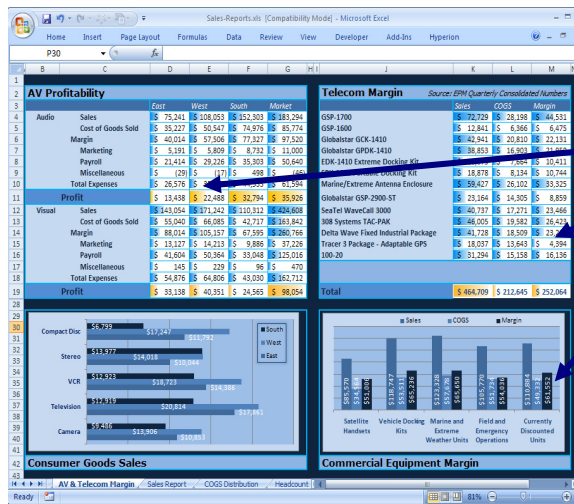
Sales-Reports.xls [Compatibility Mode] - Microsoft Excel

Home | Insert | Page Layout | Formulas | Data | Review | View | Developer | Add-Ins | Hyperion

P30

AV Profitability

| | | East | West | South | Market |
|---|---|---|---|---|---|
| Audio | Sales | $ 75,241 | $ 108,053 | $ 152,303 | $ 183,294 |
| | Cost of Goods Sold | $ 35,227 | $ 50,547 | $ 74,976 | $ 85,774 |
| | Margin | $ 40,014 | $ 57,506 | $ 77,327 | $ 97,520 |
| | Marketing | $ 5,191 | $ 5,809 | $ 8,732 | $ 11,000 |
| | Payroll | $ 21,414 | $ 29,226 | $ 35,303 | $ 50,640 |
| | Miscellaneous | $ (29) | $ (17) | $ 498 | $ (45) |
| | Total Expenses | $ 26,576 | $ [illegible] | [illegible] | $ 61,594 |
| | Profit | $ 13,438 | $ 22,488 | $ 32,794 | $ 35,926 |
| Visual | Sales | $ 143,054 | $ 171,242 | $ 110,312 | $ 424,608 |
| | Cost of Goods Sold | $ 55,040 | $ 66,085 | $ 42,717 | $ 163,842 |
| | Margin | $ 88,014 | $ 105,157 | $ 67,595 | $ 260,766 |
| | Marketing | $ 13,127 | $ 14,213 | $ 9,886 | $ 37,226 |
| | Payroll | $ 41,604 | $ 50,364 | $ 33,048 | $ 125,016 |
| | Miscellaneous | $ 145 | $ 229 | $ 96 | $ 470 |
| | Total Expenses | $ 54,876 | $ 64,806 | $ 43,030 | $ 162,712 |
| | Profit | $ 33,138 | $ 40,351 | $ 24,565 | $ 98,054 |

Telecom Margin   Source: EPM Quarterly Consolidated Numbers

| | Sales | COGS | Margin |
|---|---|---|---|
| GSP-1700 | $ 72,729 | $ 28,198 | $ 44,531 |
| GSP-1600 | $ 12,841 | $ 6,366 | $ 6,475 |
| Globalstar GCK-1410 | $ 42,941 | $ 20,810 | $ 22,131 |
| Globalstar GPDK-1410 | $ 38,853 | $ 16,903 | $ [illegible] |
| EDK-1410 Extreme Docking Kit | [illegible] | $ 7,464 | $ 10,411 |
| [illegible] Docking Kit | $ 18,878 | $ 8,134 | $ 10,744 |
| Marine/Extreme Antenna Enclosure | $ 59,427 | $ 26,102 | $ 33,325 |
| Globalstar GSP-2900-ST | $ 23,164 | $ 14,305 | $ 8,859 |
| SeaTel WaveCall 3000 | $ 40,737 | $ 17,271 | $ 23,466 |
| 308 Systems TAC-PAK | $ 46,005 | $ 19,582 | $ 26,42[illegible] |
| Delta Wave Fixed Industrial Package | $ 41,728 | $ 18,509 | $ 23,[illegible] |
| Tracer 3 Package - Adaptable GPS | $ 18,037 | $ 13,643 | $ 4,394 |
| 100-20 | $ 31,294 | $ 15,158 | $ 16,136 |
| Total | $ 464,709 | $ 212,645 | $ 252,064 |

Compact Disc  $6,799  $17,347  $11,792
Stereo  $13,977  $14,018  $10,044
VCR  $12,923  $18,723  $14,386
Television  $17,919  $20,814  $17,961
Camera  $5,486  $13,906  $10,853
South  West  East

Sales  COGS  Margin
$85,570 $34,198 $51,006
$136,747 $57,531 $65,236
$123,328 $57,460 $65,650
$106,778 $48,236 $52,000
$118,854 $61,952
Satellite Handsets  Vehicle Docking Kits  Marine and Extreme Weather Units  Field and Emergency Operations  Currently Discounted Units

Consumer Goods Sales
Commercial Equipment Margin

AV & Telecom Margin | Sales Report | COGS Distribution | Headcount
Ready  81%